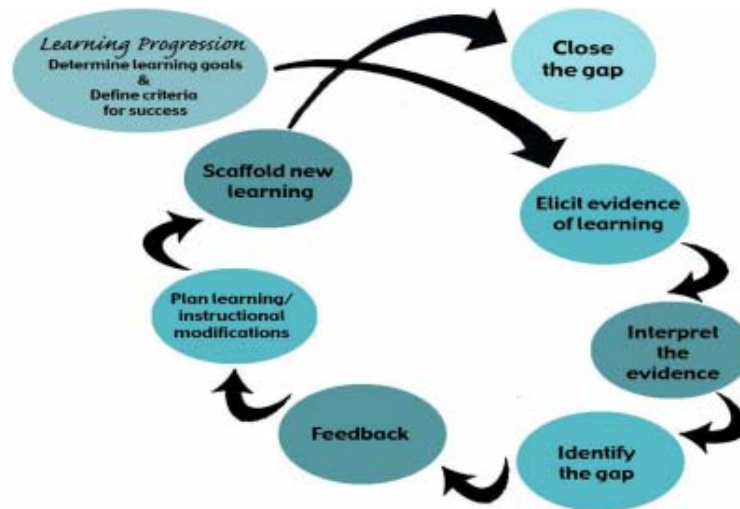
Learning Progression
Determine learning goals
&
Define criteria for success

Close the gap

Scaffold new learning

Elicit evidence of learning

Interpret the evidence

Plan learning/ instructional modifications

Feedback

Identify the gap